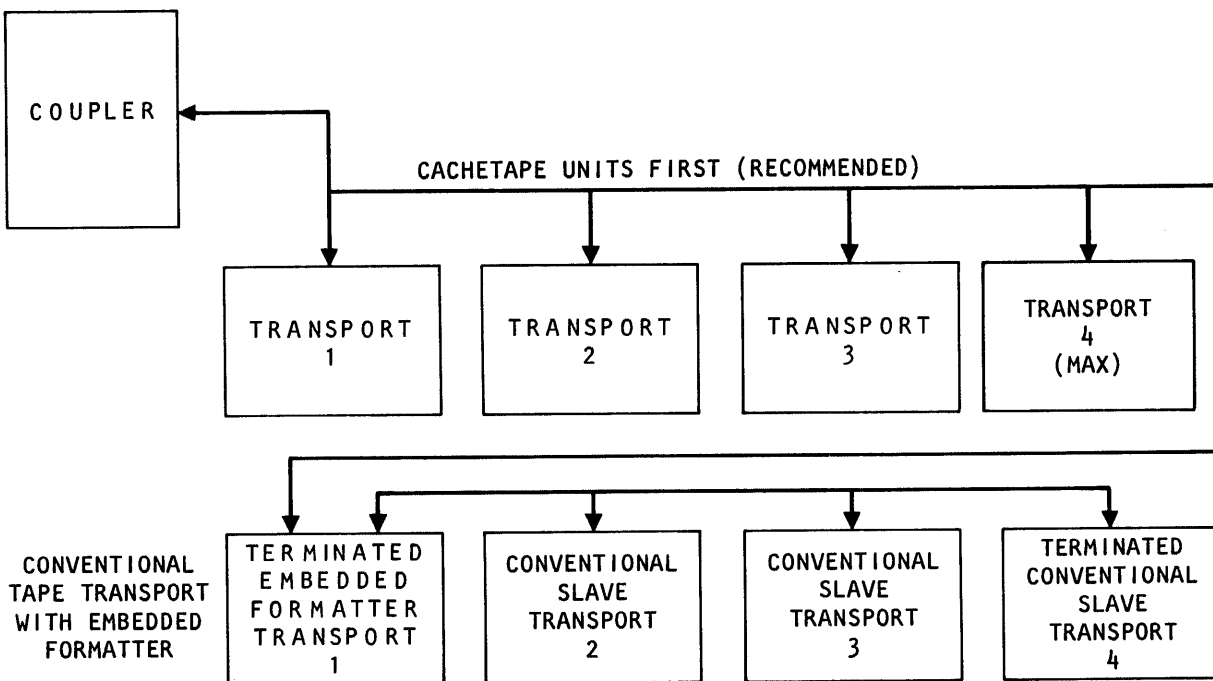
COUPLER

CACHETAPE UNITS FIRST (RECOMMENDED)

TRANSPORT 1

TRANSPORT 2

TRANSPORT 3

TRANSPORT 4 (MAX)

CONVENTIONAL TAPE TRANSPORT WITH EMBEDDED FORMATTER

TERMINATED EMBEDDED FORMATTER TRANSPORT 1

CONVENTIONAL SLAVE TRANSPORT 2

CONVENTIONAL SLAVE TRANSPORT 3

TERMINATED CONVENTIONAL SLAVE TRANSPORT 4